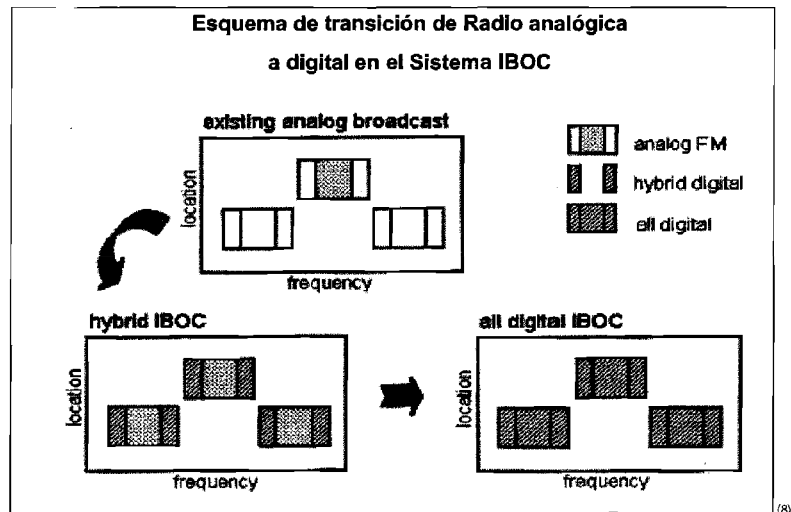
Esquema de transición de Radio analógica

a digital en el Sistema IBOC

existing analog broadcast

location

frequency

analog FM

hybrid digital

all digital

hybrid IBOC

location

frequency

all digital IBOC

location

frequency

(8)